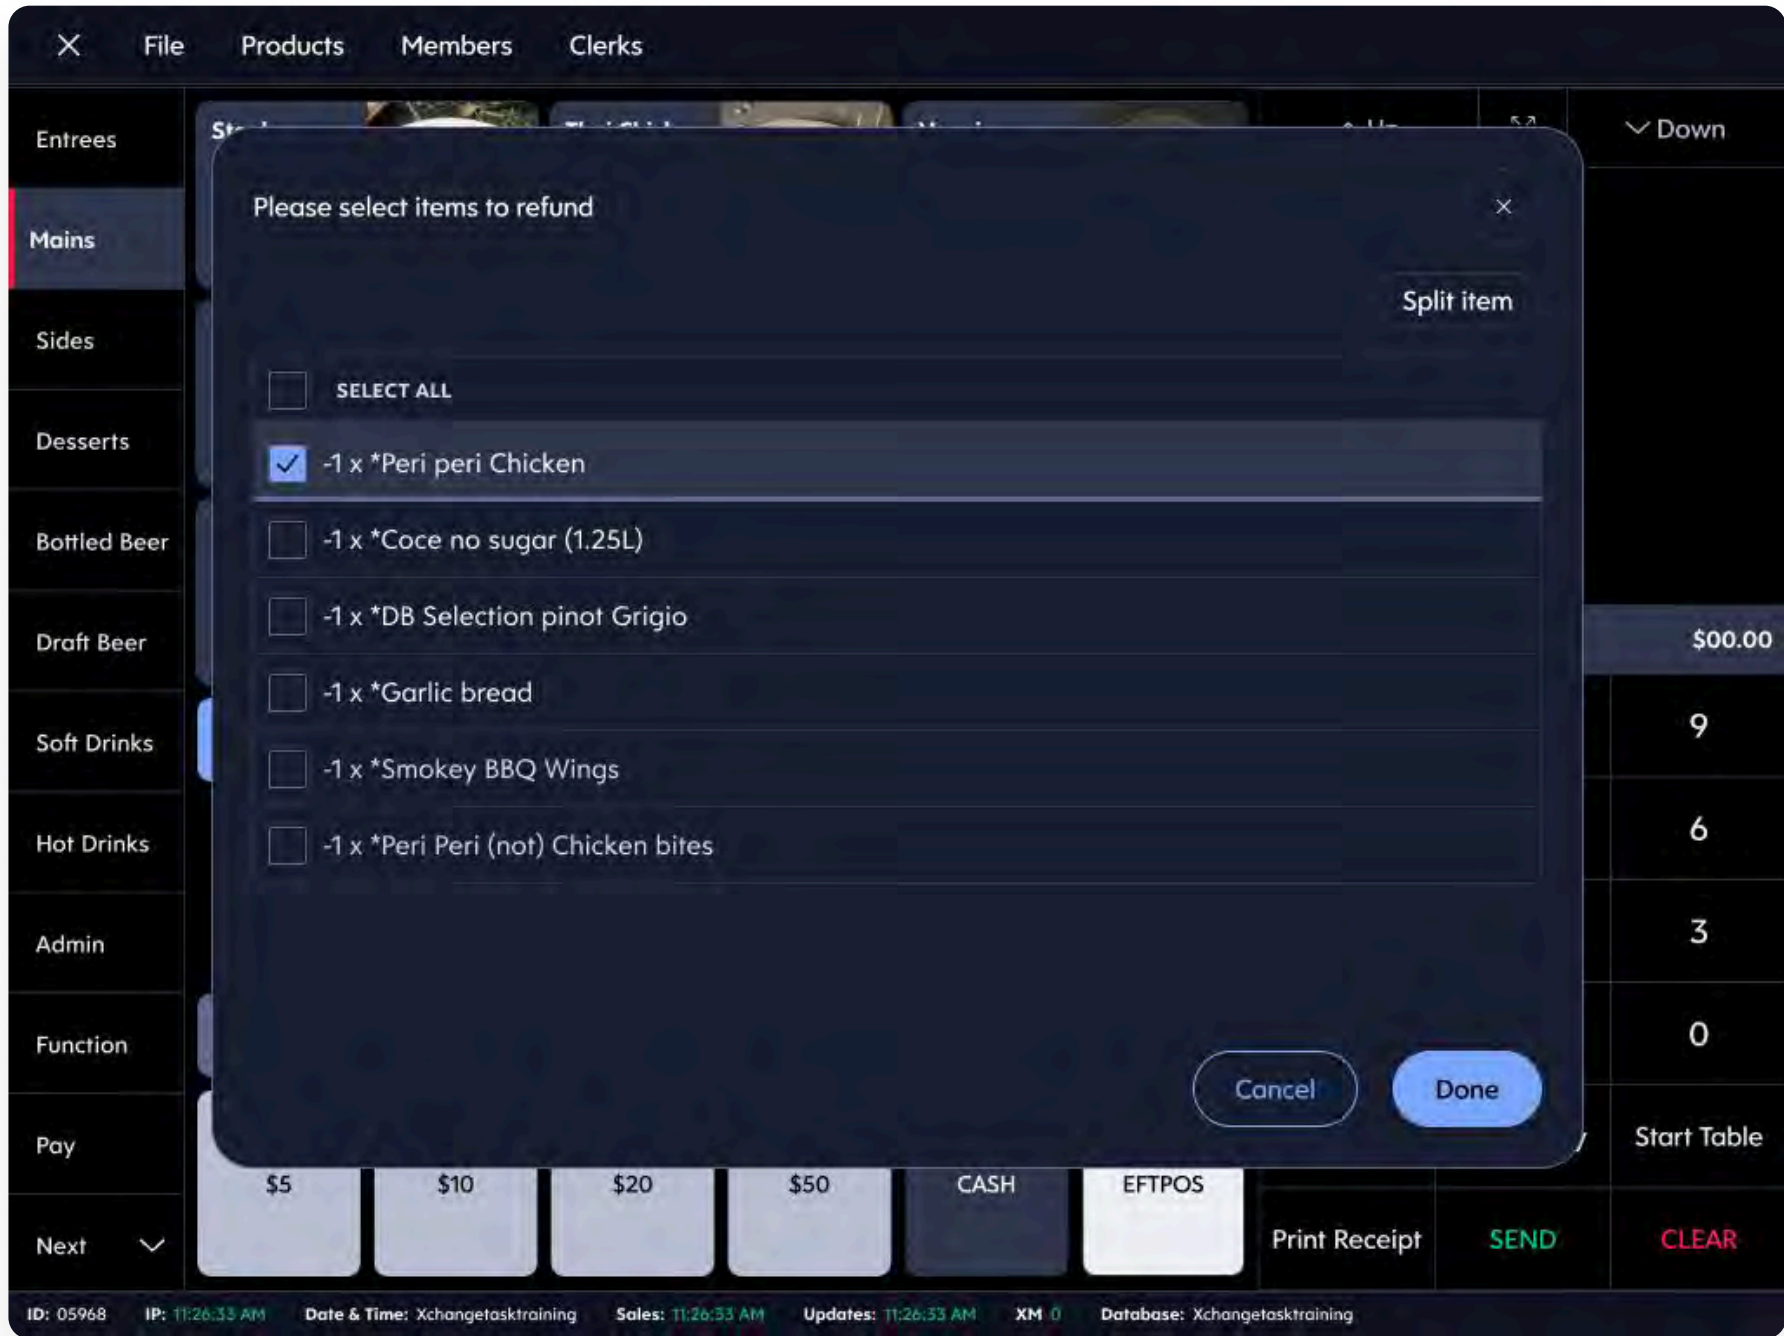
File Products Members Clerks

Entrees
Mains
Sides
Desserts
Bottled Beer
Draft Beer
Soft Drinks
Hot Drinks
Admin
Function
Pay
Next

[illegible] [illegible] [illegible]

Down

Please select items to refund

×

Split item

SELECT ALL

-1 x *Peri peri Chicken
-1 x *Coce no sugar (1.25L)
-1 x *DB Selection pinot Grigio
-1 x *Garlic bread
-1 x *Smokey BBQ Wings
-1 x *Peri Peri (not) Chicken bites

Cancel Done

$00.00
9
6
3
0
Start Table

$5 $10 $20 $50 CASH EFTPOS

Print Receipt SEND CLEAR

ID: 05968 IP: 11:26:33 AM Date & Time: Xchangetasktraining Sales: 11:26:33 AM Updates: 11:26:33 AM XM 0 Database: Xchangetasktraining